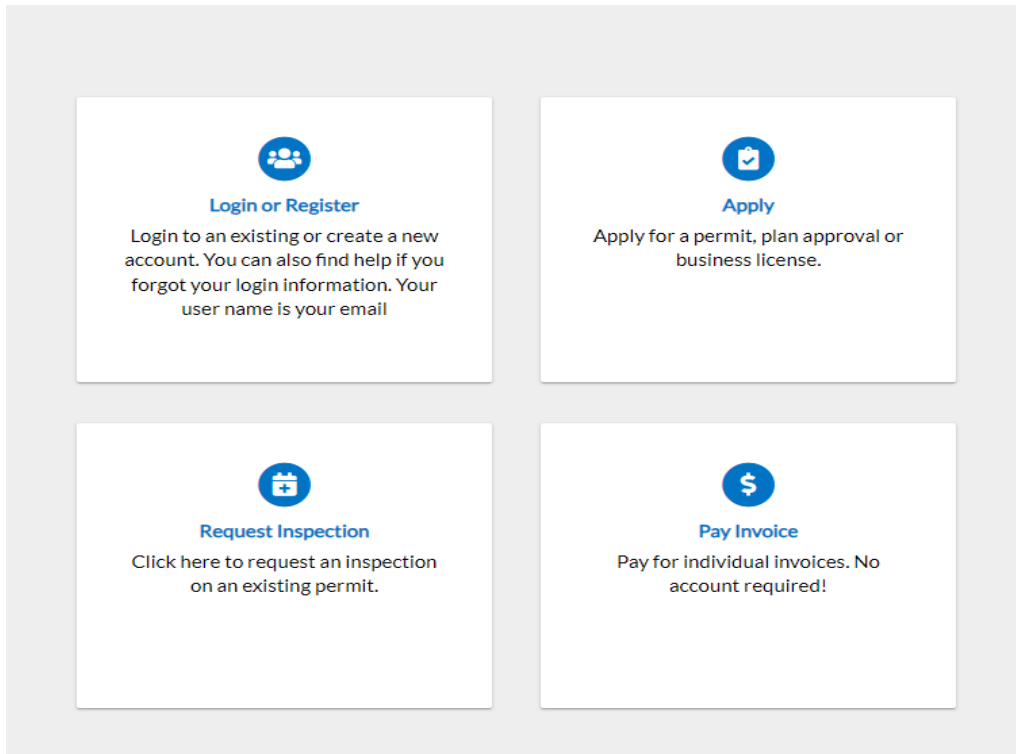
Login or Register

Login to an existing or create a new account. You can also find help if you forgot your login information. Your user name is your email

Apply

Apply for a permit, plan approval or business license.

Request Inspection

Click here to request an inspection on an existing permit.

$

Pay Invoice

Pay for individual invoices. No account required!